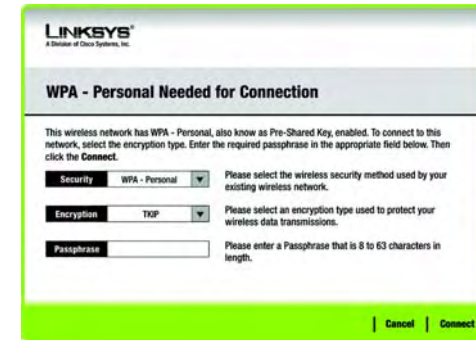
LINKSYS®
A Division of Cisco Systems, Inc.

WPA - Personal Needed for Connection

This wireless network has WPA - Personal, also know as Pre-Shared Key, enabled. To connect to this network, select the encryption type. Enter the required passphrase in the appropriate field below. Then click the Connect.

Security WPA - Personal

Please select the wireless security method used by your existing wireless network.

Encryption TKIP

Please select an encryption type used to protect your wireless data transmissions.

Passphrase

Please enter a Passphrase that is 8 to 63 characters in length.

Cancel Connect